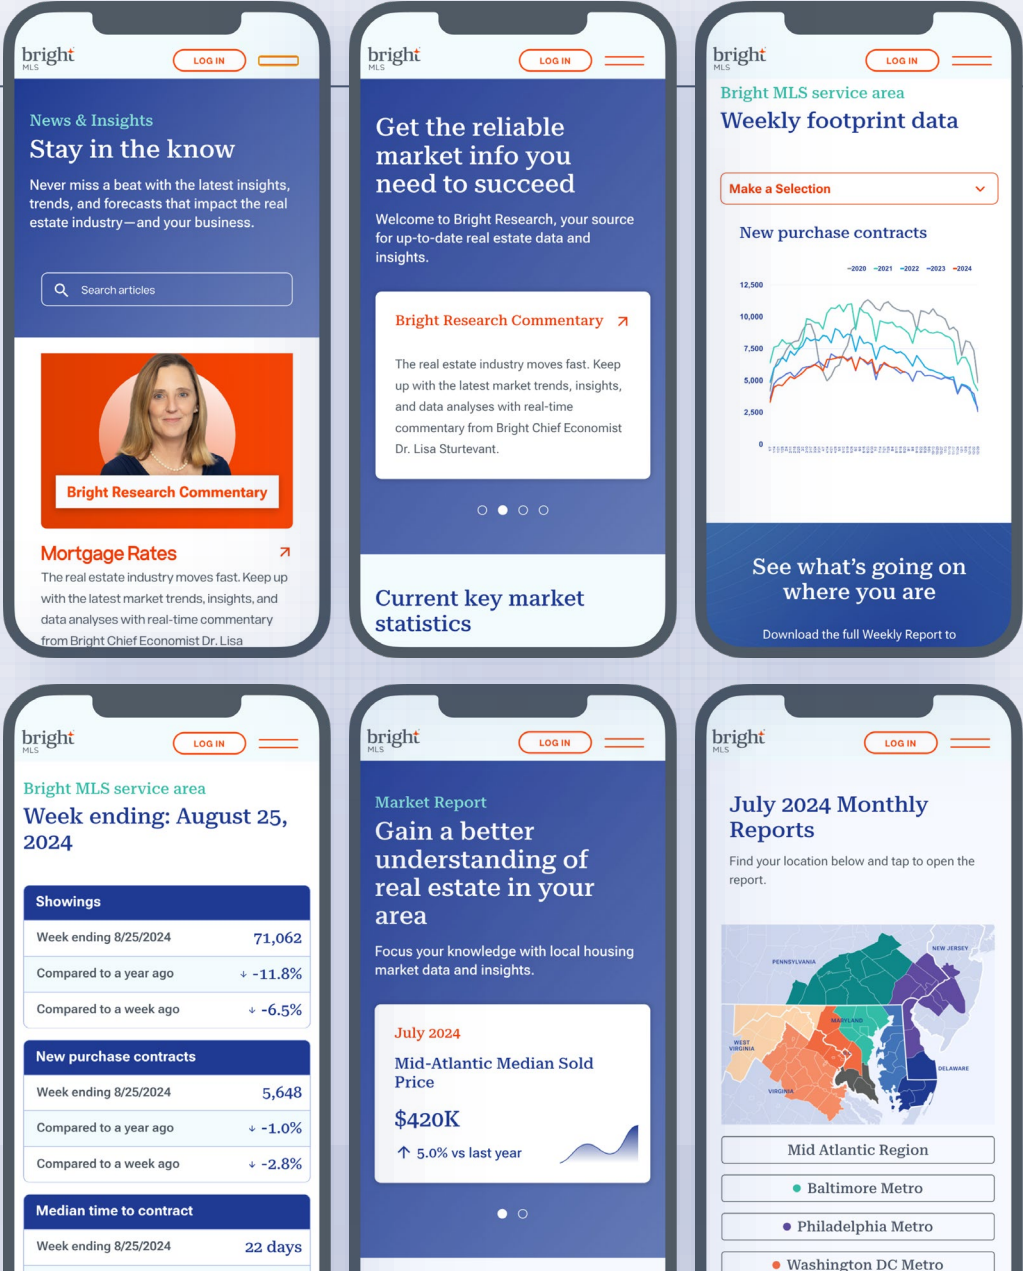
bright MLS
LOG IN

News & Insights
Stay in the know

Never miss a beat with the latest insights, trends, and forecasts that impact the real estate industry—and your business.

Search articles

Bright Research Commentary

Mortgage Rates

The real estate industry moves fast. Keep up with the latest market trends, insights, and data analyses with real-time commentary from Bright Chief Economist Dr. Lisa

bright MLS
LOG IN

Get the reliable market info you need to succeed

Welcome to Bright Research, your source for up-to-date real estate data and insights.

Bright Research Commentary

The real estate industry moves fast. Keep up with the latest market trends, insights, and data analyses with real-time commentary from Bright Chief Economist Dr. Lisa Sturtevant.

Current key market statistics

bright MLS
LOG IN

Bright MLS service area
Weekly footprint data

Make a Selection

New purchase contracts

2020 2021 2022 2023 2024

12,500
10,000
7,500
5,000
2,500
0

See what's going on where you are

Download the full Weekly Report to

bright MLS
LOG IN

Bright MLS service area
Week ending: August 25, 2024

| Showings | |
|---|---|
| Week ending 8/25/2024 | 71,062 |
| Compared to a year ago | -11.8% |
| Compared to a week ago | -6.5% |

| New purchase contracts | |
|---|---|
| Week ending 8/25/2024 | 5,648 |
| Compared to a year ago | -1.0% |
| Compared to a week ago | -2.8% |

| Median time to contract | |
|---|---|
| Week ending 8/25/2024 | 22 days |

bright MLS
LOG IN

Market Report
Gain a better understanding of real estate in your area

Focus your knowledge with local housing market data and insights.

July 2024
Mid-Atlantic Median Sold Price
$420K
5.0% vs last year

bright MLS
LOG IN

July 2024 Monthly Reports

Find your location below and tap to open the report.

PENNSYLVANIA
NEW JERSEY
MARYLAND
WEST VIRGINIA
DELAWARE
VIRGINIA

Mid Atlantic Region
Baltimore Metro
Philadelphia Metro
Washington DC Metro